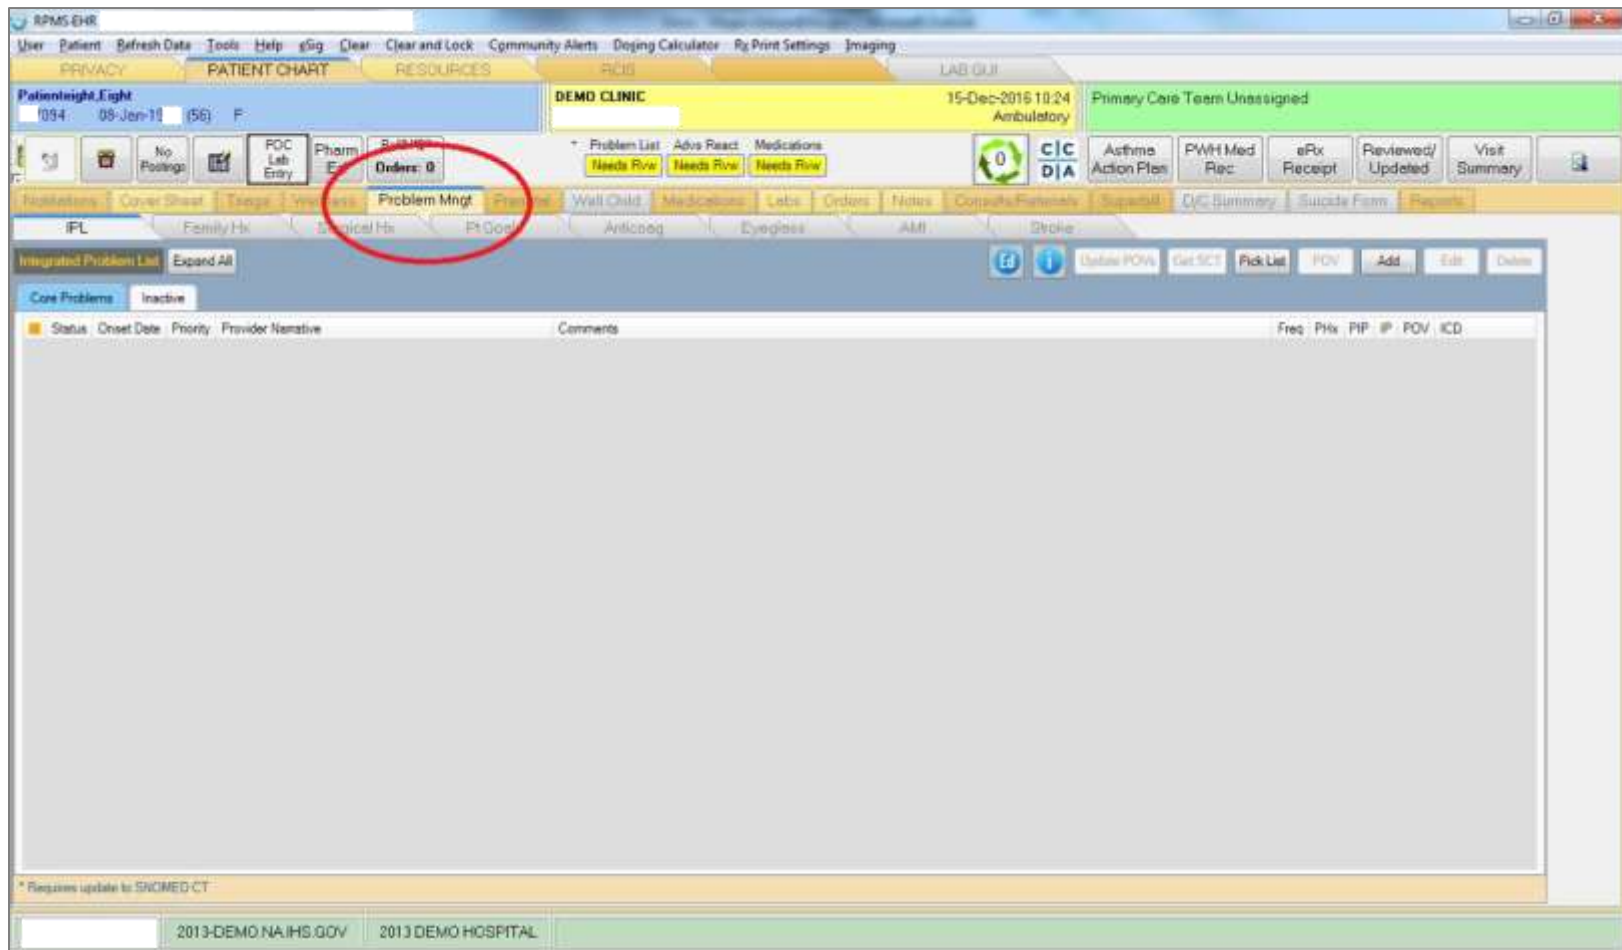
RPMS-EHR

User Patient Refresh Data Tools Help eSig Clear Clear and Lock Community Alerts Dosing Calculator Rx Print Settings Imaging

PRIVACY PATIENT CHART RESOURCES RCIS LAB GUI

Patienteight,Eight
1094 08-Jan-19 (56) F

DEMO CLINIC
15-Dec-2016 10:24
Ambulatory

Primary Care Team Unassigned

No Postings POC Lab Entry Pharm Ed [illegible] Orders: 0

Problem List Advs React Medications
Needs Rvw Needs Rvw Needs Rvw

0 C|C D|A Asthma Action Plan PWH Med Rec eRx Receipt Reviewed/ Updated Visit Summary

Notifications Cover Sheet Triage Wellness Problem Mngt Prenatal Well Child Medications Labs Orders Notes Consults/Referrals Superbill D/C Summary Suicide Form Reports

IPL Family Hx Surgical Hx Pt Goals Anticoag Eyeglass AMI Stroke

Integrated Problem List Expand All

Update POVs Get SCT Pick List POV Add Edit Delete

Core Problems Inactive

| Status | Onset Date | Priority | Provider Narrative | Comments | Freq | PHx | PIP | IP | POV | ICD |
|---|---|---|---|---|---|---|---|---|---|---|

* Requires update to SNOMED CT

2013-DEMO.NA.IHS.GOV 2013 DEMO HOSPITAL